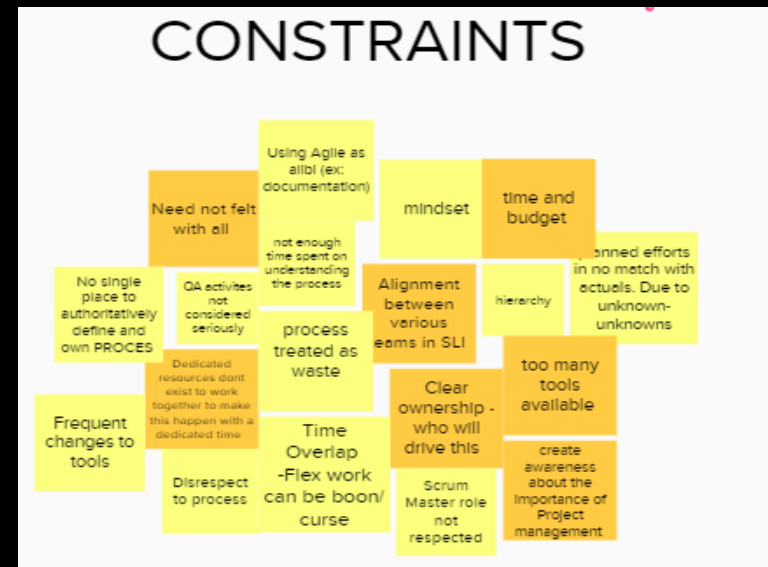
CONSTRAINTS

Using Agile as alibi (ex: documentation)

Need not felt with all

mindset

time and budget

not enough time spent on understanding the process

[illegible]anned efforts in no match with actuals. Due to unknown-unknowns

No single place to authoritatively define and own PROCES

QA activites not considered seriously

Alignment between various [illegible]eams in SLI

hierarchy

process treated as waste

Dedicated resources dont exist to work together to make this happen with a dedicated time

too many tools available

Frequent changes to tools

Clear ownership - who will drive this

Time Overlap -Flex work can be boon/ curse

Disrespect to process

Scrum Master role not respected

create awareness about the importance of Project management